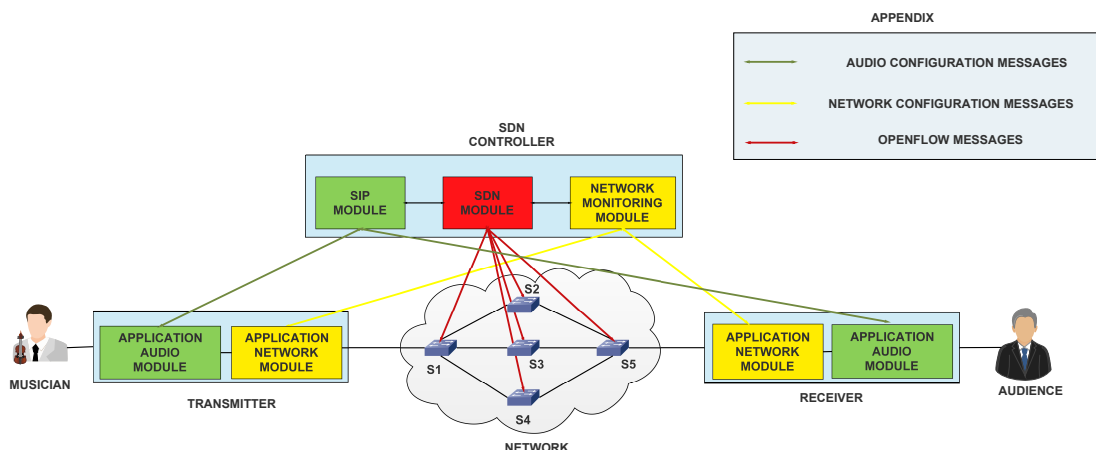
APPENDIX

AUDIO CONFIGURATION MESSAGES

NETWORK CONFIGURATION MESSAGES

OPENFLOW MESSAGES

SDN CONTROLLER

SIP MODULE

SDN MODULE

NETWORK MONITORING MODULE

S2

S1

S3

S5

S4

NETWORK

MUSICIAN

APPLICATION AUDIO MODULE

APPLICATION NETWORK MODULE

TRANSMITTER

APPLICATION NETWORK MODULE

APPLICATION AUDIO MODULE

RECEIVER

AUDIENCE